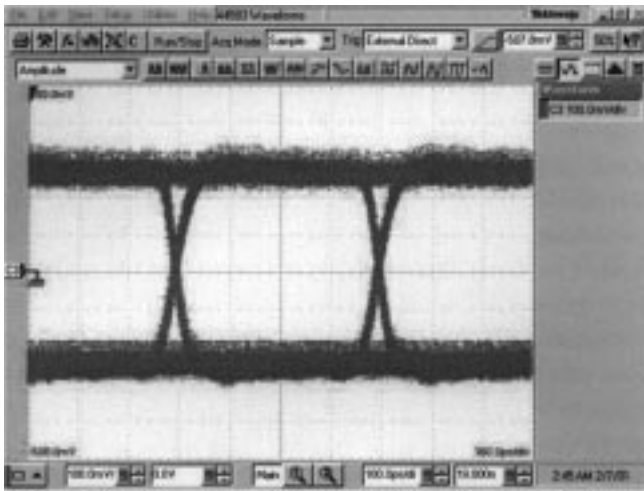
File Edit View Setup Utilities Help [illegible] Waveforms Tektronix

Run/Stop Acq Mode Sample Trig External Direct -507.0mV

Amplitude

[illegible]

C3 100.0mV/div

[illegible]

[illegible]

100.0mV/ 0.0V Main 100.0ps/div 19.500ns 2:45 AM 2/7/01